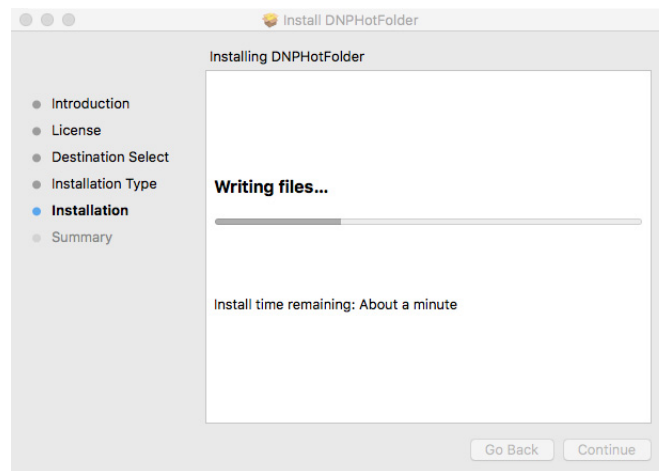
Install DNPHotFolder

Installing DNPHotFolder

Introduction
License
Destination Select
Installation Type
Installation
Summary

Writing files...

Install time remaining: About a minute

Go Back
Continue